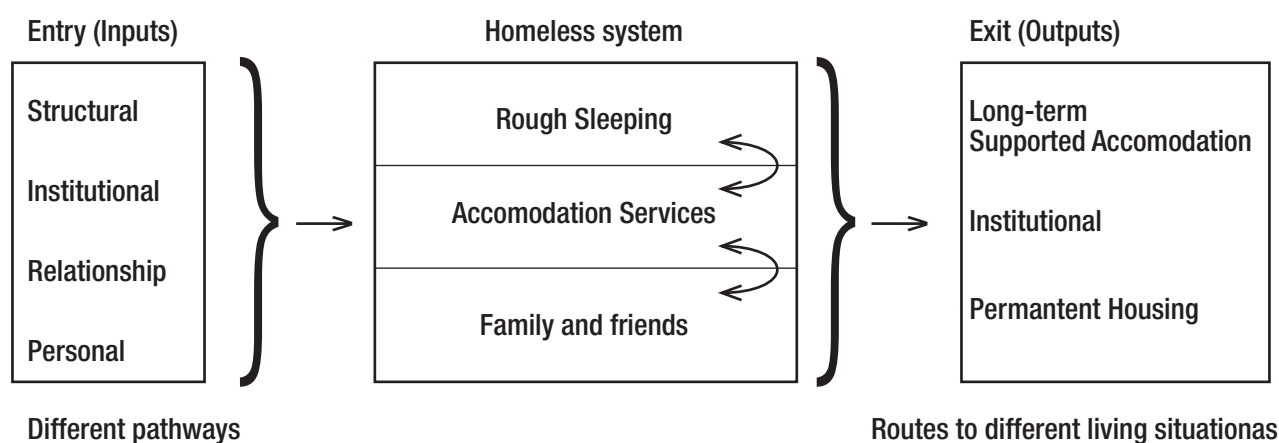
Entry (Inputs)

Structural

Institutional

Relationship

Personal

Different pathways

Homeless system

Rough Sleeping

Accomodation Services

Family and friends

Exit (Outputs)

Long-term Supported Accomodation

Institutional

Permantent Housing

Routes to different living situationas